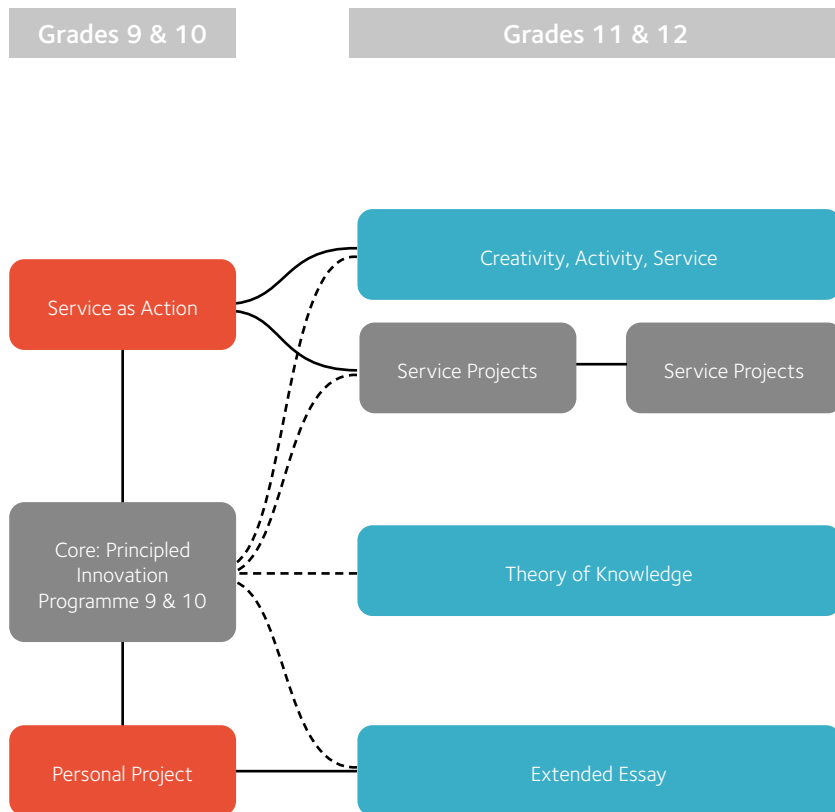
Grades 9 & 10

Grades 11 & 12

Service as Action

Creativity, Activity, Service

Service Projects

Service Projects

Core: Principled Innovation Programme 9 & 10

Theory of Knowledge

Personal Project

Extended Essay